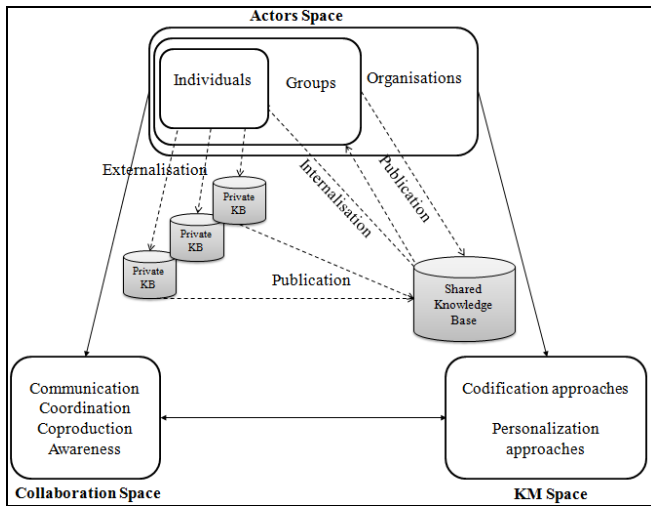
Actors Space

Individuals

Groups

Organisations

Externalisation

Internalisation

Publication

Private KB

Private KB

Private KB

Publication

Shared Knowledge Base

Communication
Coordination
Coproduction
Awareness

Collaboration Space

Codification approaches

Personalization approaches

KM Space